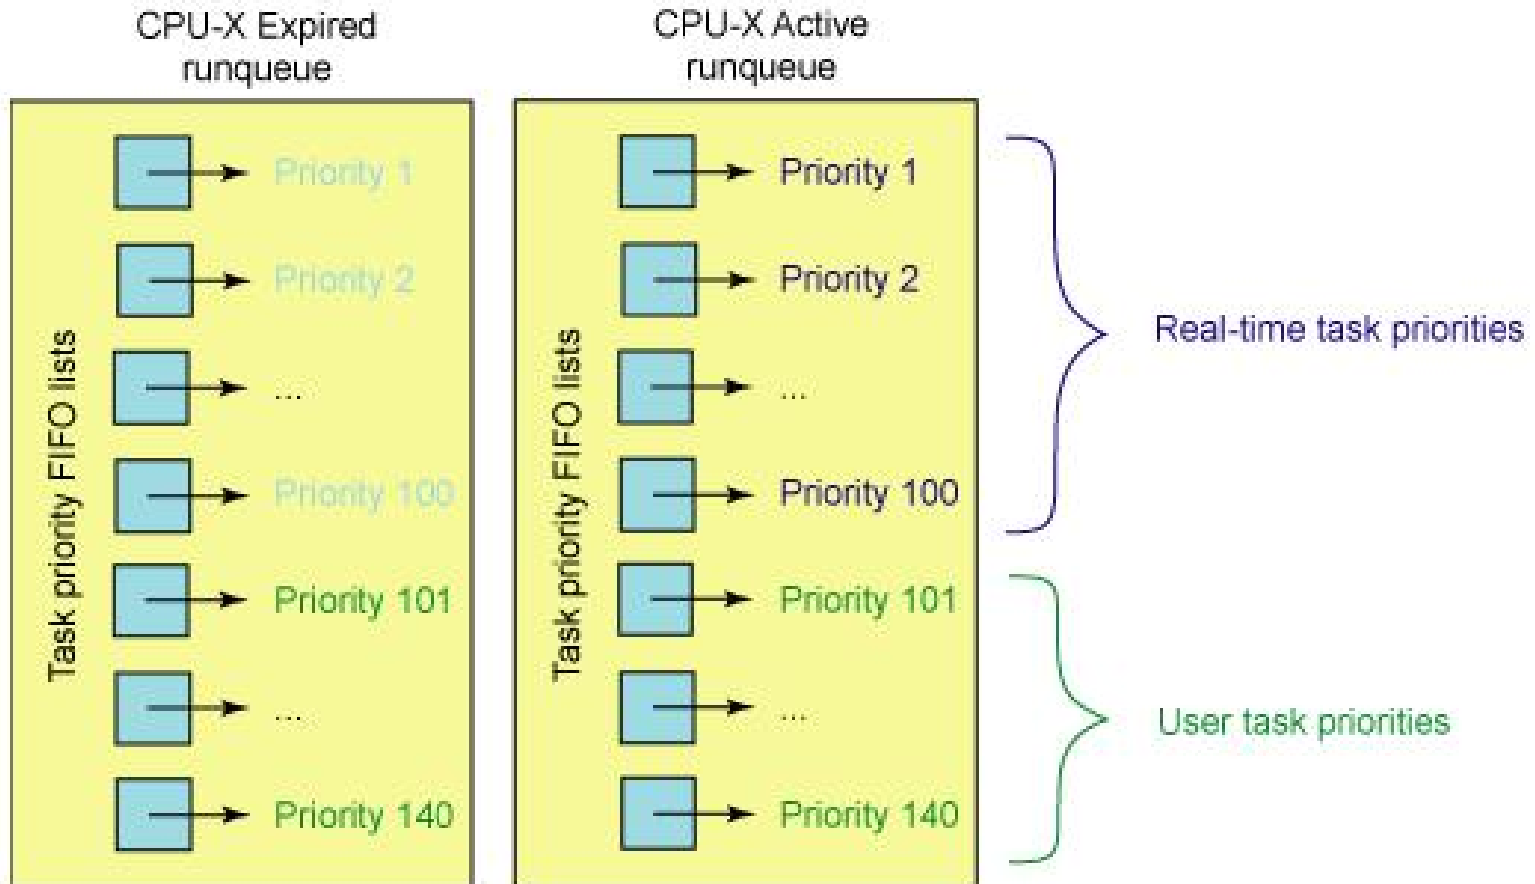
CPU-X Expired runqueue

Task priority FIFO lists

Priority 1

Priority 2

...

Priority 100

Priority 101

...

Priority 140

CPU-X Active runqueue

Task priority FIFO lists

Priority 1

Priority 2

...

Priority 100

Priority 101

...

Priority 140

Real-time task priorities

User task priorities